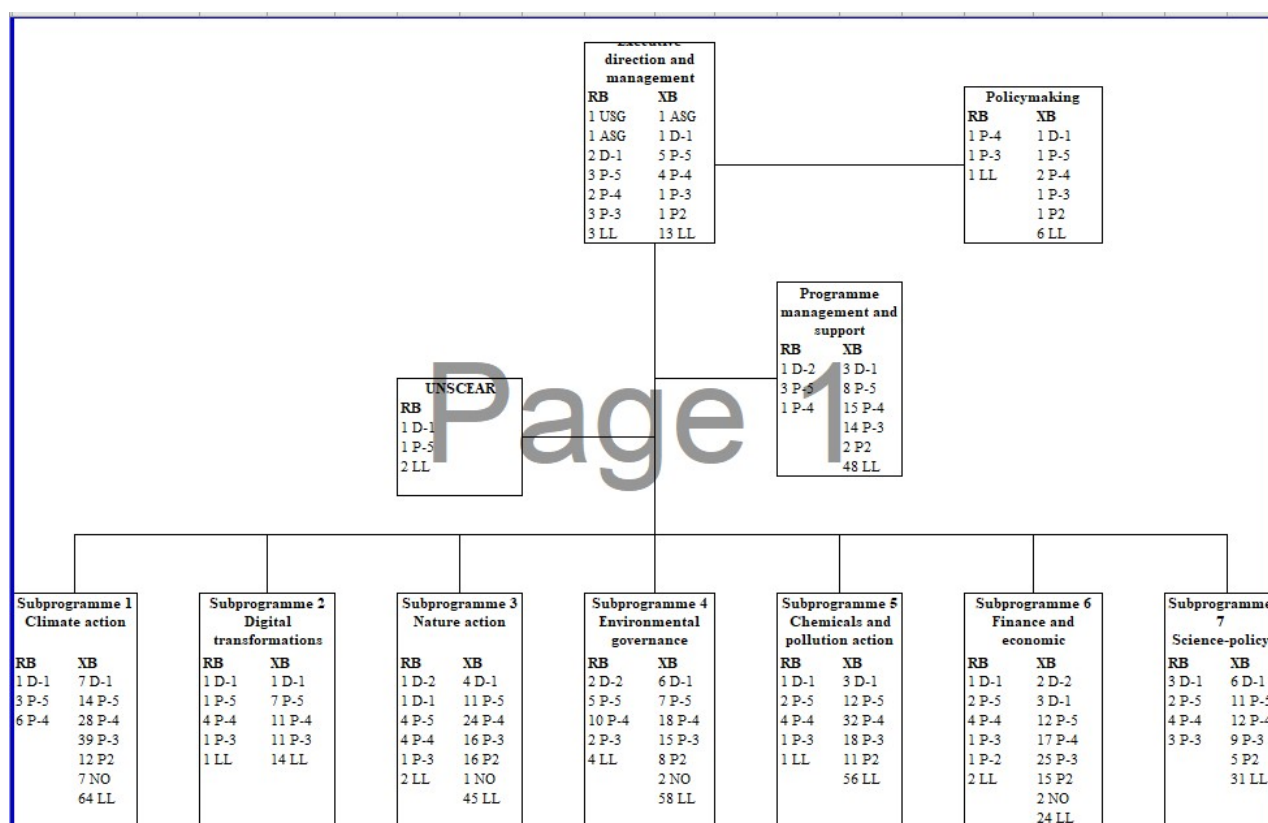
Executive direction and management
RB XB
1 USG 1 ASG
1 ASG 1 D-1
2 D-1 5 P-5
3 P-5 4 P-4
2 P-4 1 P-3
3 P-3 1 P2
3 LL 13 LL

Policymaking
RB XB
1 P-4 1 D-1
1 P-3 1 P-5
1 LL 2 P-4
1 P-3
1 P2
6 LL

Programme management and support
RB XB
1 D-2 3 D-1
3 P-5 8 P-5
1 P-4 15 P-4
14 P-3
2 P2
48 LL

UNSCEAR
RB
1 D-1
1 P-5
2 LL

Page 1

Subprogramme 1 Climate action
RB XB
1 D-1 7 D-1
3 P-5 14 P-5
6 P-4 28 P-4
39 P-3
12 P2
7 NO
64 LL

Subprogramme 2 Digital transformations
RB XB
1 D-1 1 D-1
1 P-5 7 P-5
4 P-4 11 P-4
1 P-3 11 P-3
1 LL 14 LL

Subprogramme 3 Nature action
RB XB
1 D-2 4 D-1
1 D-1 11 P-5
4 P-5 24 P-4
4 P-4 16 P-3
1 P-3 16 P2
2 LL 1 NO
45 LL

Subprogramme 4 Environmental governance
RB XB
2 D-2 6 D-1
5 P-5 7 P-5
10 P-4 18 P-4
2 P-3 15 P-3
4 LL 8 P2
2 NO
58 LL

Subprogramme 5 Chemicals and pollution action
RB XB
1 D-1 3 D-1
2 P-5 12 P-5
4 P-4 32 P-4
1 P-3 18 P-3
1 LL 11 P2
56 LL

Subprogramme 6 Finance and economic
RB XB
1 D-1 2 D-2
2 P-5 3 D-1
4 P-4 12 P-5
1 P-3 17 P-4
1 P-2 25 P-3
2 LL 15 P2
2 NO
24 LL

Subprogramme 7 Science-policy
RB XB
3 D-1 6 D-1
2 P-5 11 P-5
4 P-4 12 P-4
3 P-3 9 P-3
5 P2
31 LL